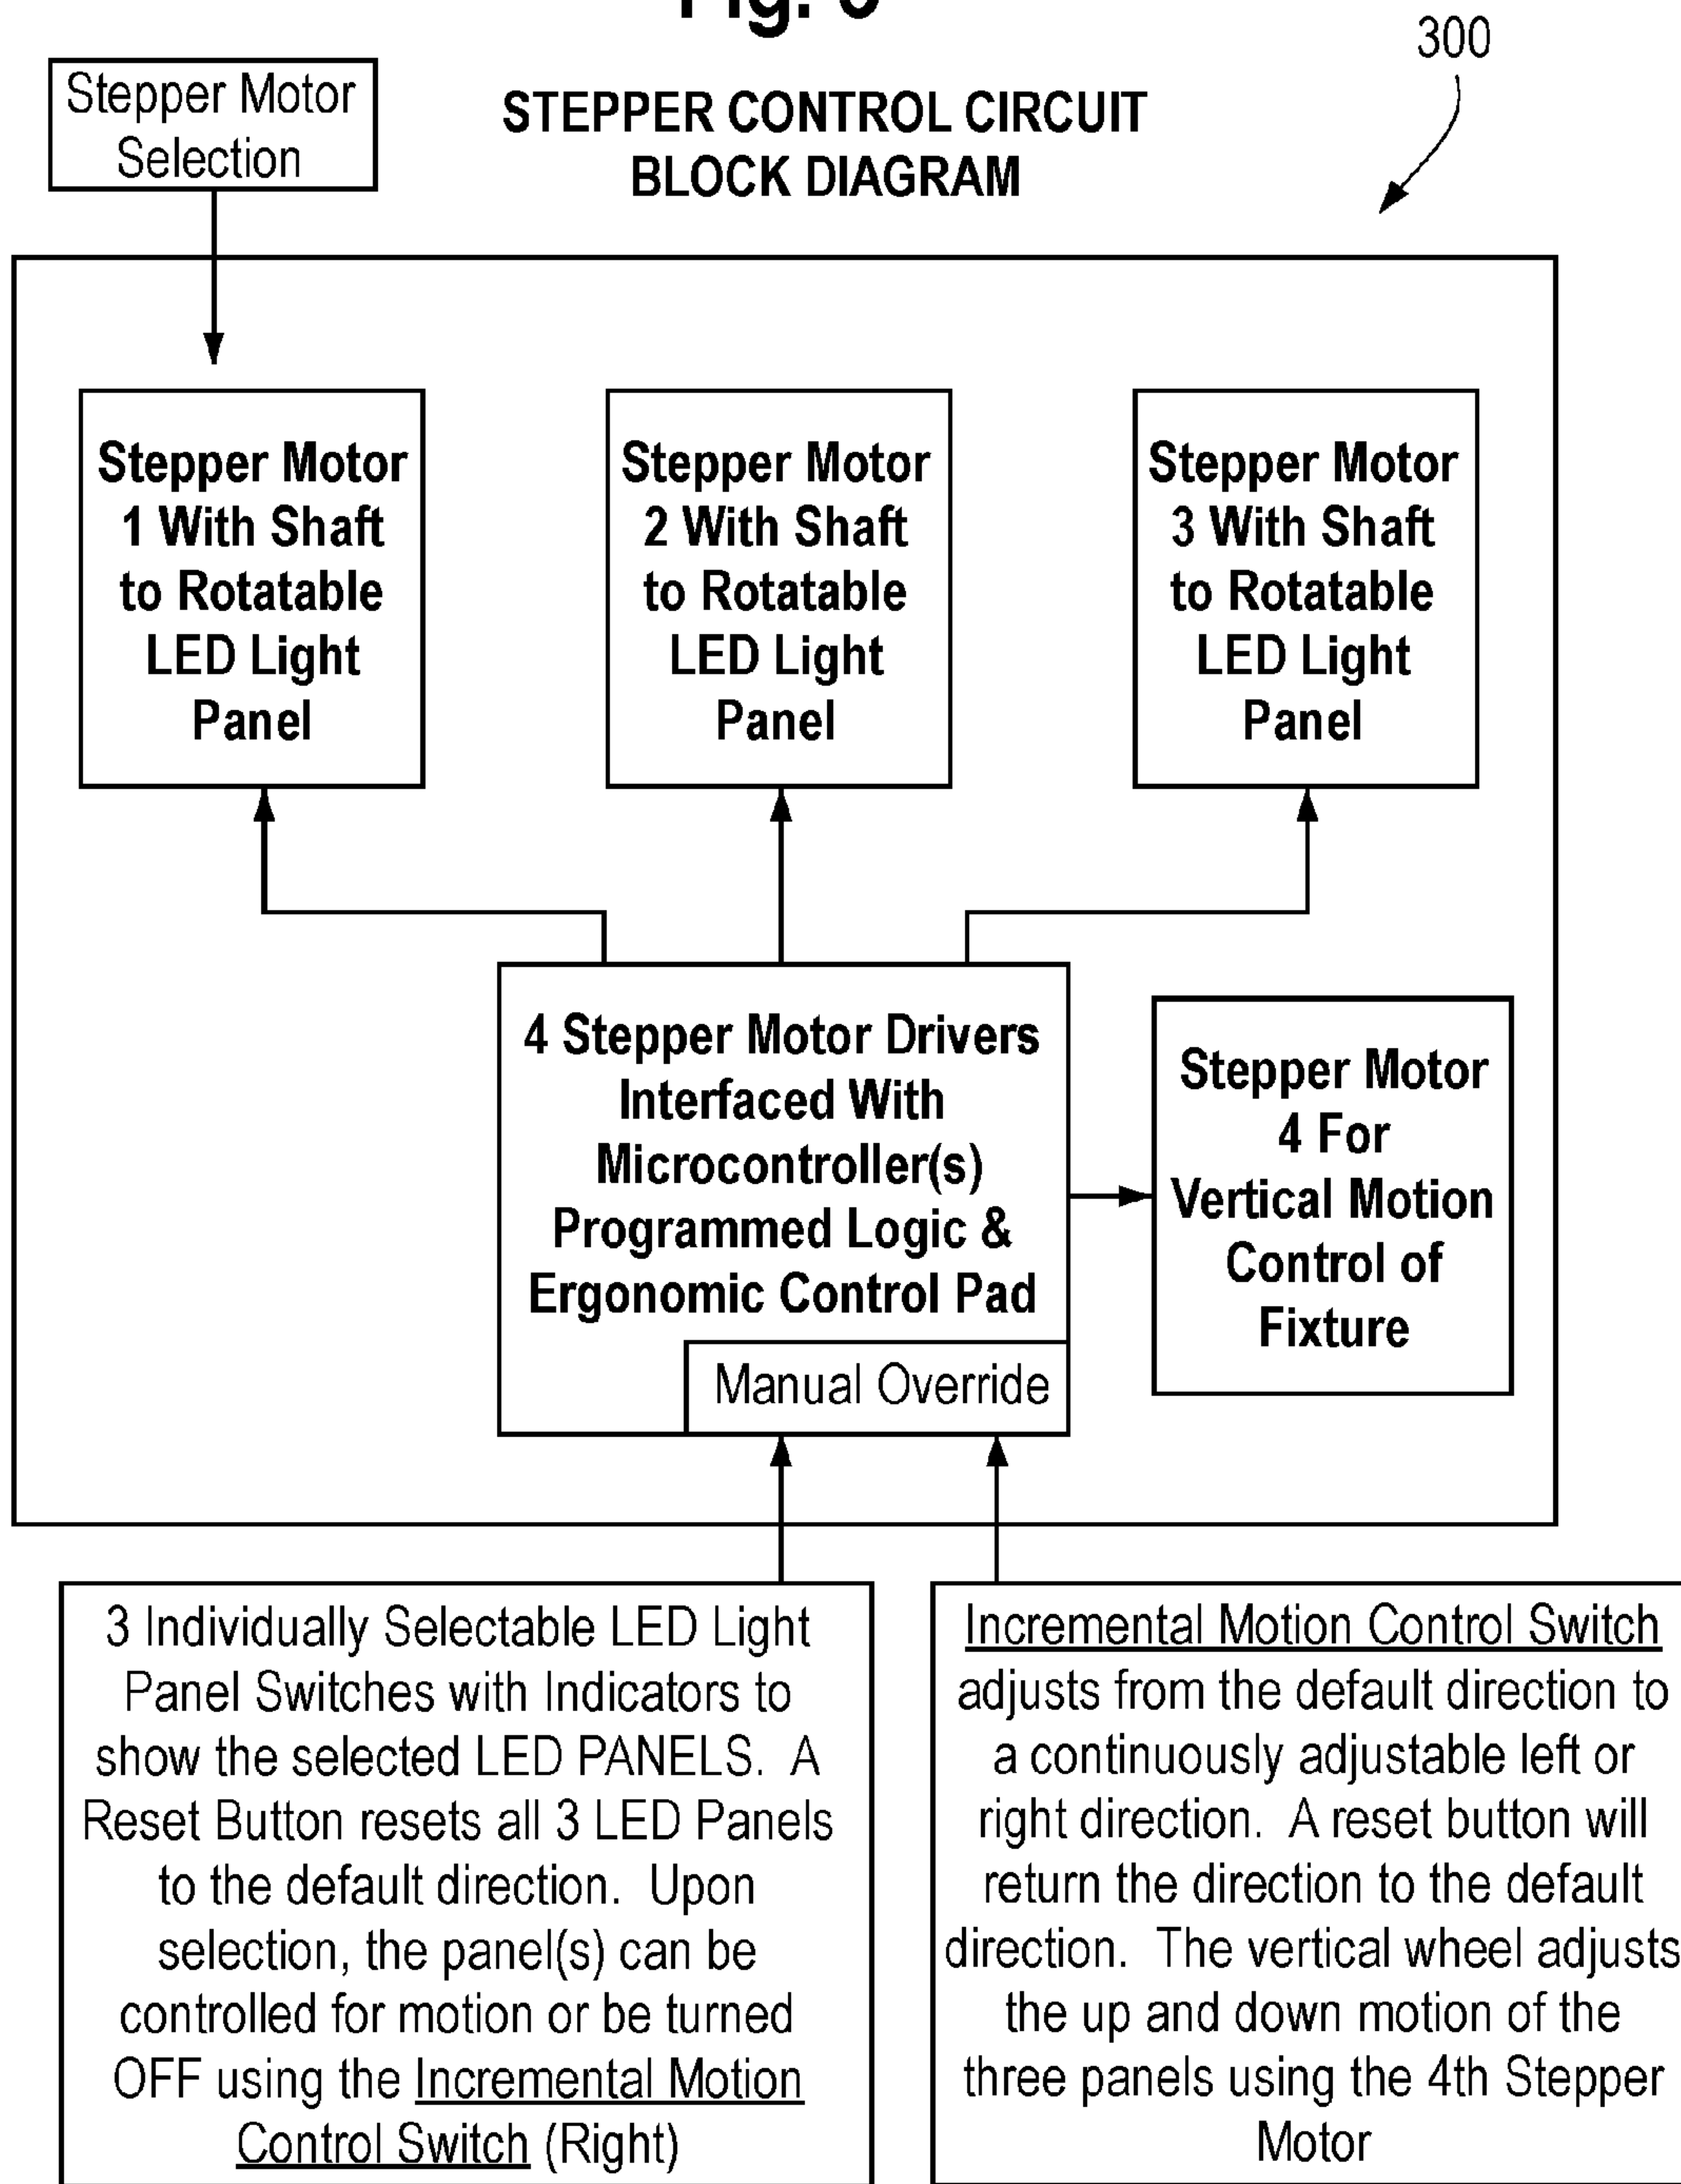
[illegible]

300

STEPPER CONTROL CIRCUIT BLOCK DIAGRAM

Stepper Motor Selection

Stepper Motor 1 With Shaft to Rotatable LED Light Panel

Stepper Motor 2 With Shaft to Rotatable LED Light Panel

Stepper Motor 3 With Shaft to Rotatable LED Light Panel

4 Stepper Motor Drivers Interfaced With Microcontroller(s) Programmed Logic & Ergonomic Control Pad

Manual Override

Stepper Motor 4 For Vertical Motion Control of Fixture

3 Individually Selectable LED Light Panel Switches with Indicators to show the selected LED PANELS. A Reset Button resets all 3 LED Panels to the default direction. Upon selection, the panel(s) can be controlled for motion or be turned OFF using the Incremental Motion Control Switch (Right)

Incremental Motion Control Switch adjusts from the default direction to a continuously adjustable left or right direction. A reset button will return the direction to the default direction. The vertical wheel adjusts the up and down motion of the three panels using the 4th Stepper Motor